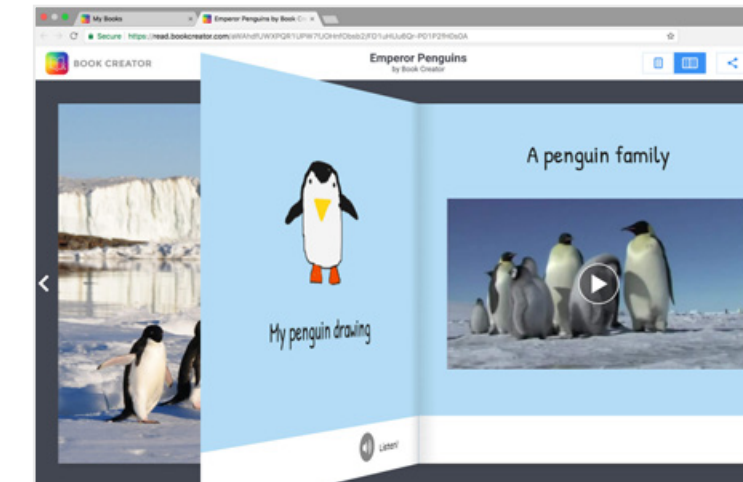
My Books
Emperor Penguins by Book Cr
Secure https://read.bookcreator.com/aWAhdfUWXPQR1UPW7UOHnfDbsb2/FD1uHUu8Qr-PD1F2fHDsDA
BOOK CREATOR
Emperor Penguins
by Book Creator
My penguin drawing
Listen!
A penguin family